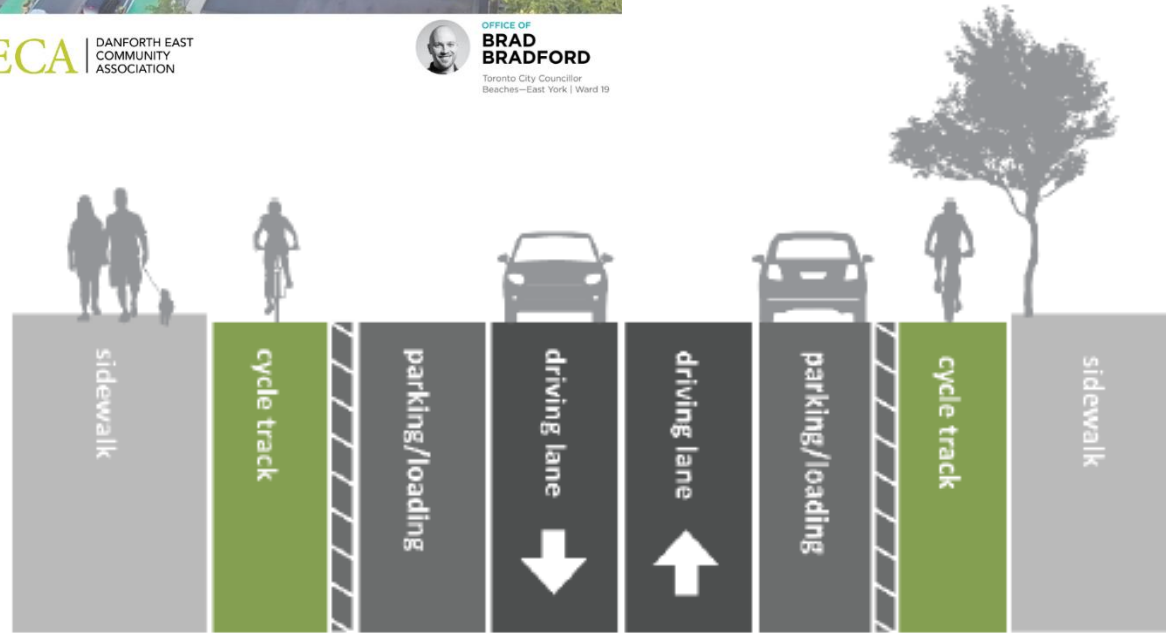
ECA DANFORTH EAST COMMUNITY ASSOCIATION

OFFICE OF BRAD BRADFORD
Toronto City Councillor
Beaches—East York | Ward 19

sidewalk

cycle track

parking/loading

driving lane

driving lane

parking/loading

cycle track

sidewalk